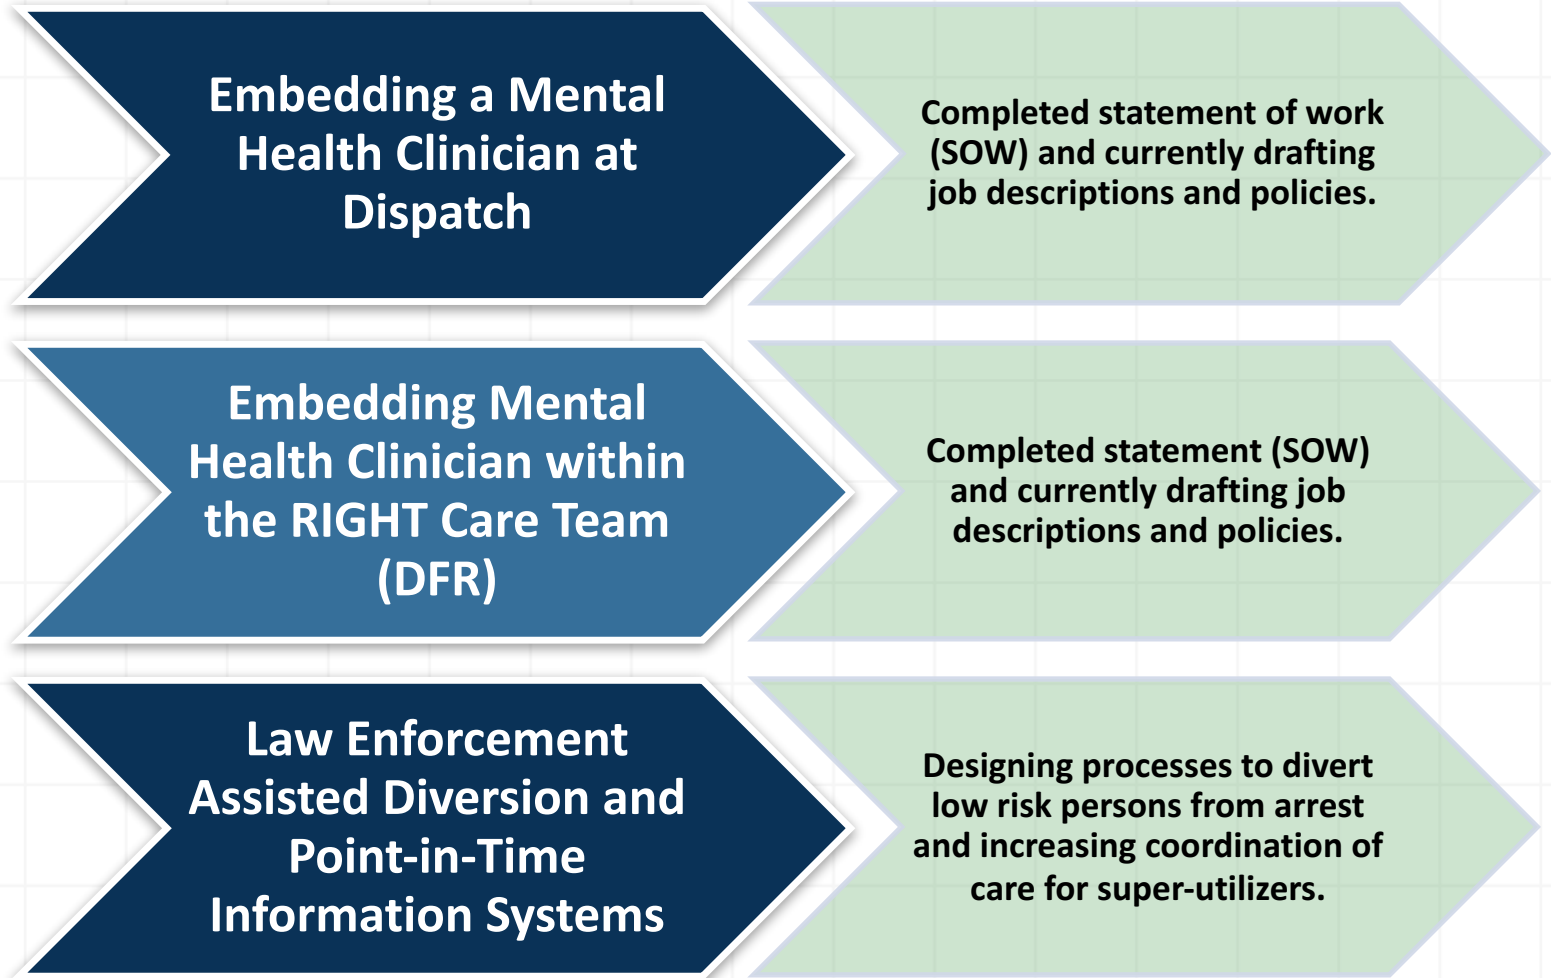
Embedding a Mental Health Clinician at Dispatch

Completed statement of work (SOW) and currently drafting job descriptions and policies.

Embedding Mental Health Clinician within the RIGHT Care Team (DFR)

Completed statement (SOW) and currently drafting job descriptions and policies.

Law Enforcement Assisted Diversion and Point-in-Time Information Systems

Designing processes to divert low risk persons from arrest and increasing coordination of care for super-utilizers.